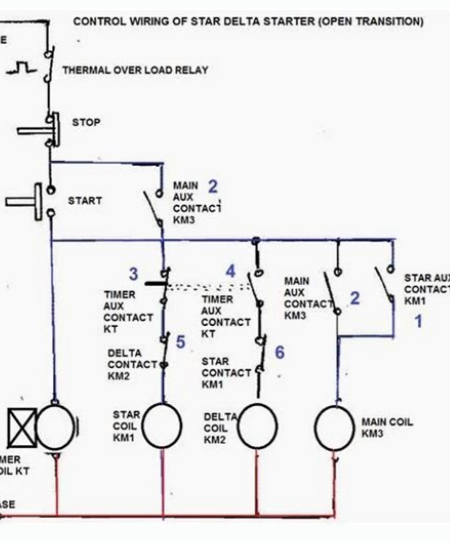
CONTROL WIRING OF STAR DELTA STARTER (OPEN TRANSITION)

E

THERMAL OVER LOAD RELAY

STOP

START

MAIN AUX CONTACT KM3

2

3

4

TIMER AUX CONTACT KT

TIMER AUX CONTACT KT

MAIN AUX CONTACT KM3

2

STAR AUX CONTACT KM1

1

DELTA CONTACT KM2

5

STAR CONTACT KM1

6

MER OIL KT

STAR COIL KM1

DELTA COIL KM2

MAIN COIL KM3

ASE